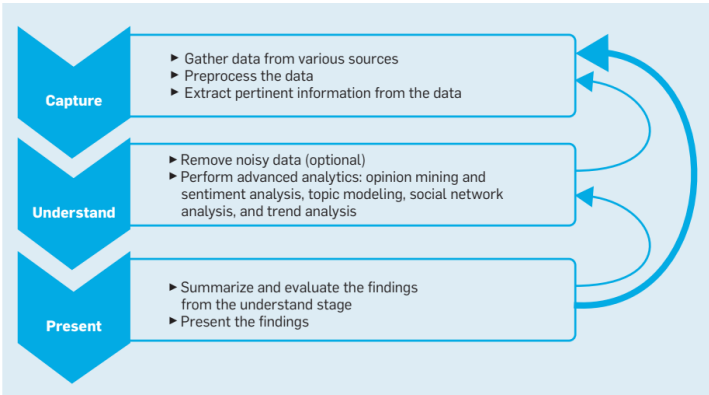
Capture

► Gather data from various sources
► Preprocess the data
► Extract pertinent information from the data

Understand

► Remove noisy data (optional)
► Perform advanced analytics: opinion mining and sentiment analysis, topic modeling, social network analysis, and trend analysis

Present

► Summarize and evaluate the findings from the understand stage
► Present the findings